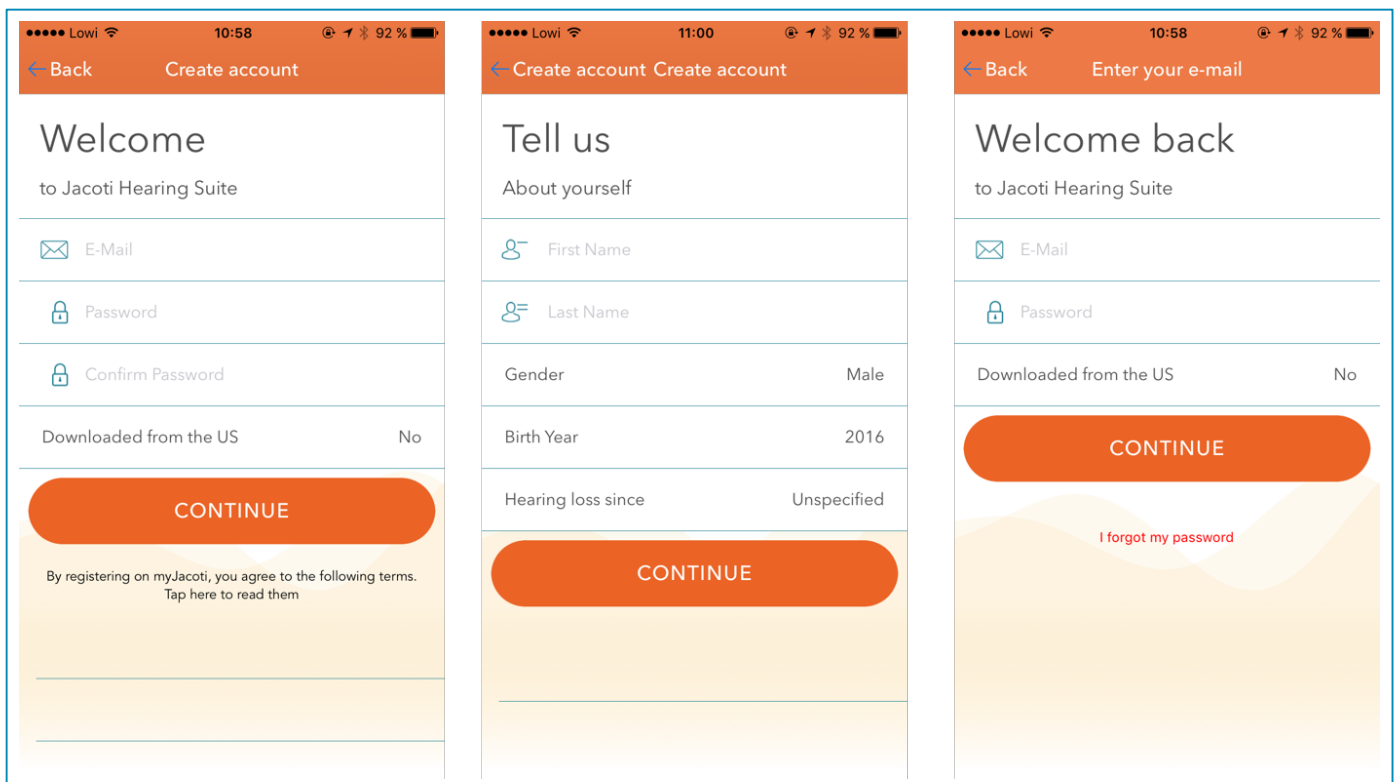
●●●●● Lowi 10:58 92 %

Back Create account

Welcome

to Jacoti Hearing Suite

E-Mail

Password

Confirm Password

Downloaded from the US No

CONTINUE

By registering on myJacoti, you agree to the following terms.
Tap here to read them

●●●●● Lowi 11:00 92 %

Create account Create account

Tell us

About yourself

First Name

Last Name

Gender Male

Birth Year 2016

Hearing loss since Unspecified

CONTINUE

●●●●● Lowi 10:58 92 %

Back Enter your e-mail

Welcome back

to Jacoti Hearing Suite

E-Mail

Password

Downloaded from the US No

CONTINUE

I forgot my password